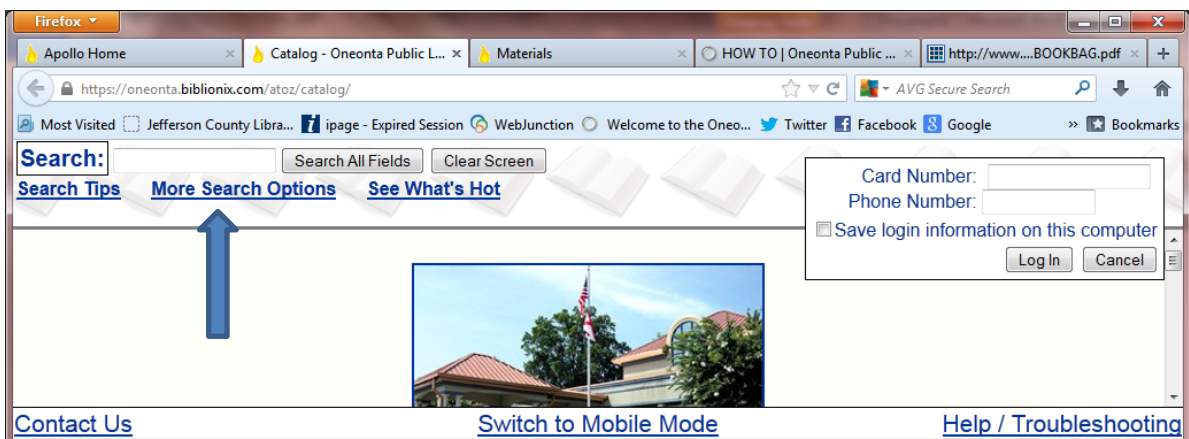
Firefox

Apollo Home ×
Catalog - Oneonta Public L... ×
Materials ×
HOW TO | Oneonta Public ... ×
http://www....BOOKBAG.pdf ×
+

https://oneonta.biblionix.com/atoz/catalog/

AVG Secure Search

Most Visited
Jefferson County Libra...
ipage - Expired Session
WebJunction
Welcome to the Oneo...
Twitter
Facebook
Google
» Bookmarks

Search: Search All Fields Clear Screen

Search Tips More Search Options See What's Hot

Card Number:
Phone Number:
Save login information on this computer
Log In Cancel

Contact Us Switch to Mobile Mode Help / Troubleshooting